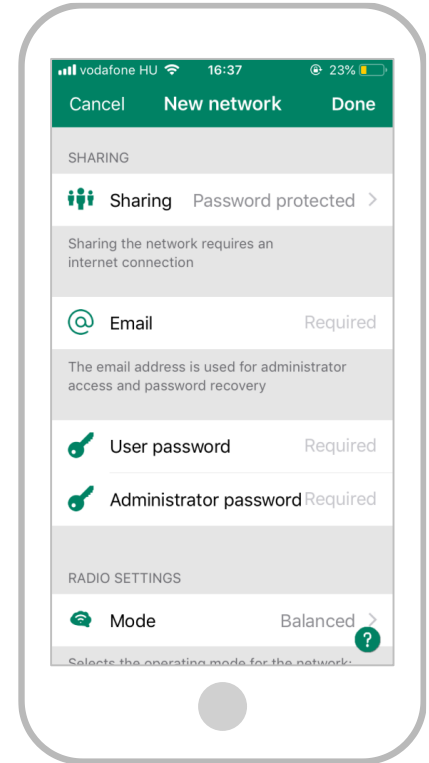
vodafone HU 16:37 23%

Cancel New network Done

SHARING

Sharing Password protected >

Sharing the network requires an internet connection

Email Required

The email address is used for administrator access and password recovery

User password Required

Administrator password Required

RADIO SETTINGS

Mode Balanced >

?

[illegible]